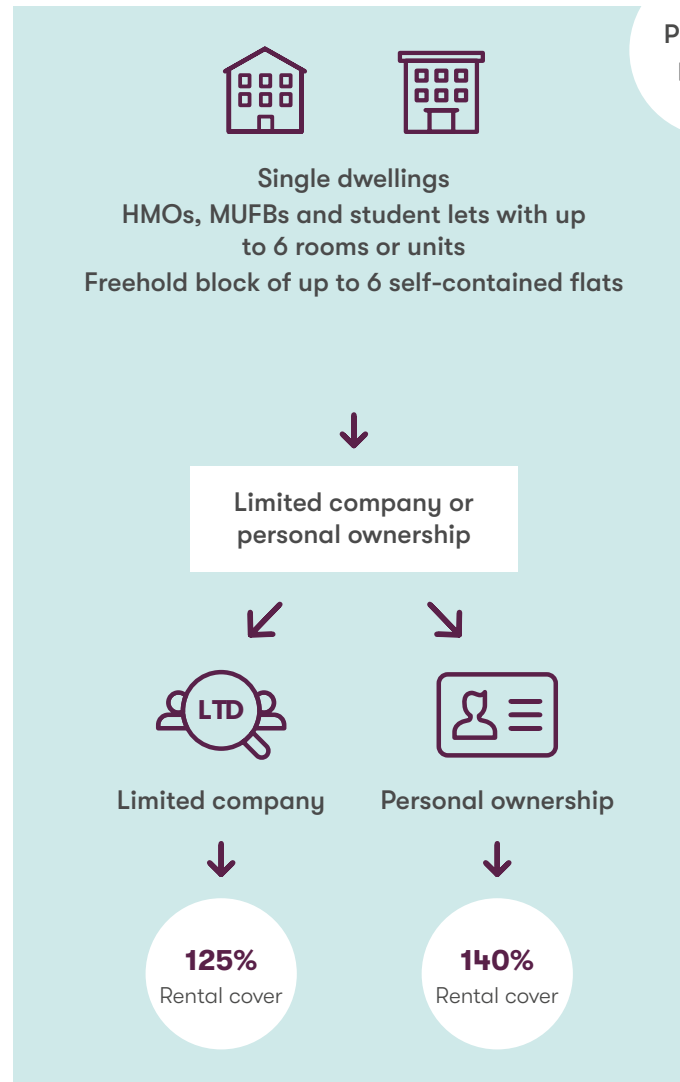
P
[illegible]

Single dwellings
HMOs, MUFBs and student lets with up to 6 rooms or units
Freehold block of up to 6 self-contained flats

Limited company or personal ownership

LTD

Limited company

Personal ownership

125%
Rental cover

140%
Rental cover